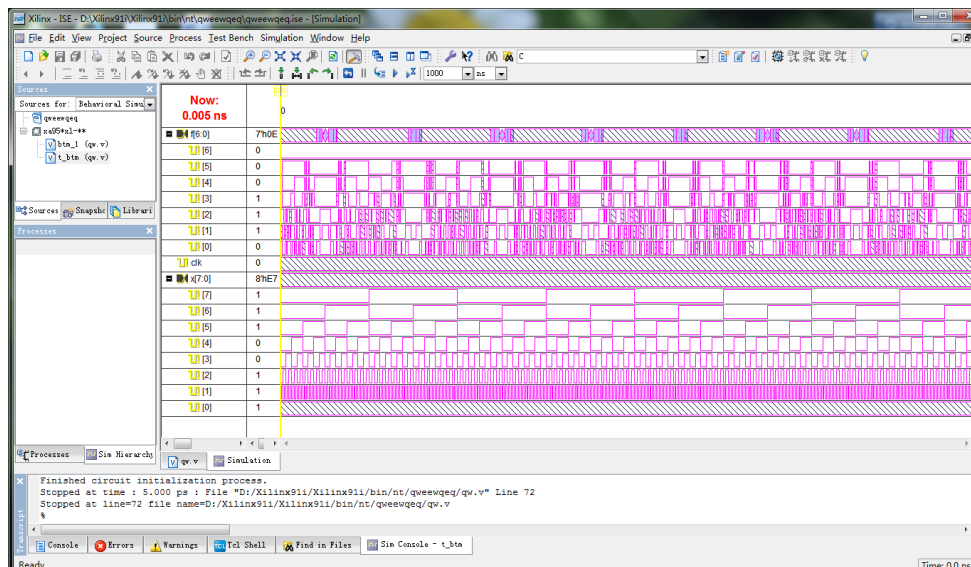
Xilinx - ISE - D:\Xilinx91i\Xilinx91i\bin\nt\qweewqeq\qweewqeq.ise - [Simulation]

File Edit View Project Source Process Test Bench Simulation Window Help

1000 ns

Sources
Sources for: Behavioral Simu
qweewqeq
xa95*xl-**
btn_1 (qw.v)
t_btm (qw.v)

Sources Snapshc Librari

Processes

Processes Sim Hierarchy

Now:
0.005 ns

0

| | |
|---|---|
| f[6:0] | 7'h0E |
| [6] | 0 |
| [5] | 0 |
| [4] | 0 |
| [3] | 1 |
| [2] | 1 |
| [1] | 1 |
| [0] | 0 |
| clk | 0 |
| x[7:0] | 8'hE7 |
| [7] | 1 |
| [6] | 1 |
| [5] | 1 |
| [4] | 0 |
| [3] | 0 |
| [2] | 1 |
| [1] | 1 |
| [0] | 1 |

qw.v Simulation

Finished circuit initialization process.
Stopped at time : 5.000 ps : File "D:/Xilinx91i/Xilinx91i/bin/nt/qweewqeq/qw.v" Line 72
Stopped at line=72 file name=D:/Xilinx91i/Xilinx91i/bin/nt/qweewqeq/qw.v
%

Transcript

Console Errors Warnings Tcl Shell Find in Files Sim Console - t_btm

Ready

Time: 0.0 ns